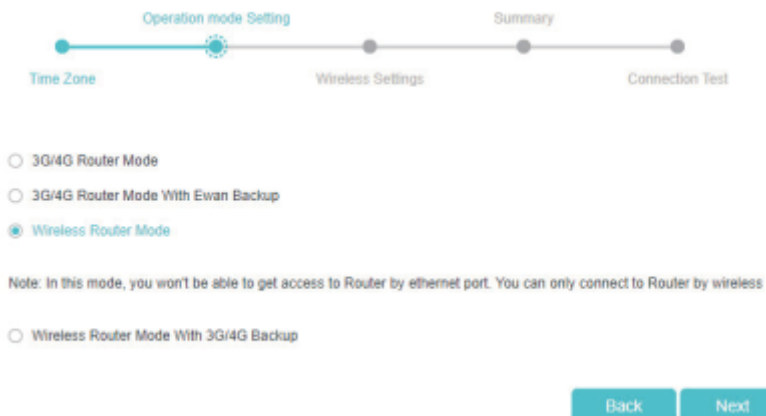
Operation mode Setting
Summary
Time Zone
Wireless Settings
Connection Test

3G/4G Router Mode
3G/4G Router Mode With Ewan Backup
Wireless Router Mode

Note: In this mode, you won't be able to get access to Router by ethernet port. You can only connect to Router by wireless

Wireless Router Mode With 3G/4G Backup

Back
Next